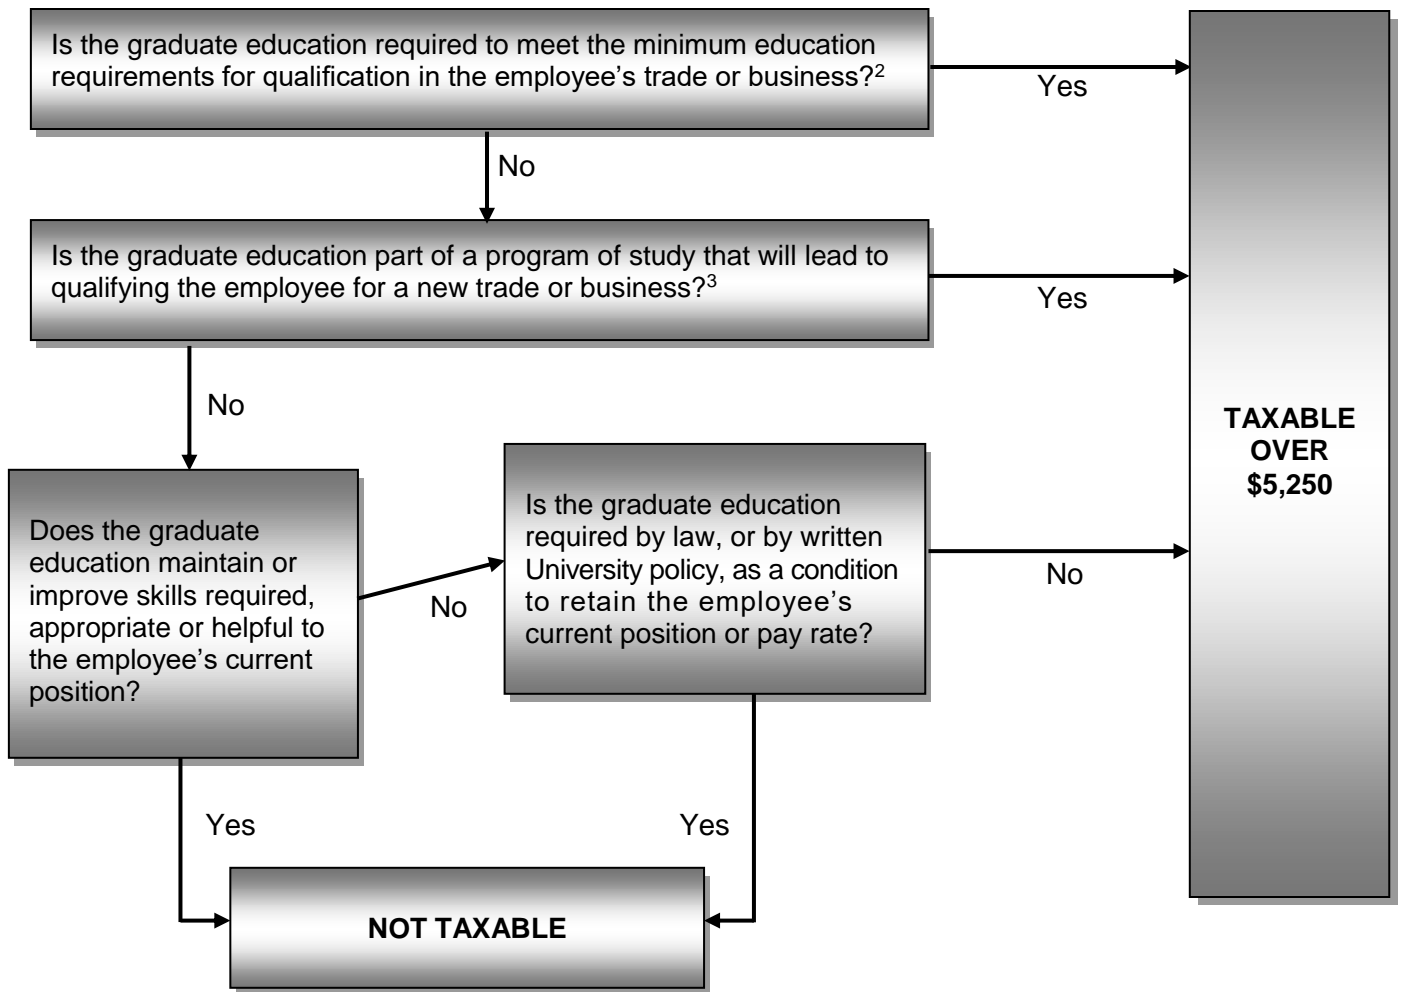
Is the graduate education required to meet the minimum education requirements for qualification in the employee's trade or business?$^2$

Yes

No

Is the graduate education part of a program of study that will lead to qualifying the employee for a new trade or business?$^3$

Yes

No

TAXABLE OVER $5,250

Does the graduate education maintain or improve skills required, appropriate or helpful to the employee's current position?

No

Is the graduate education required by law, or by written University policy, as a condition to retain the employee's current position or pay rate?

No

Yes

Yes

NOT TAXABLE